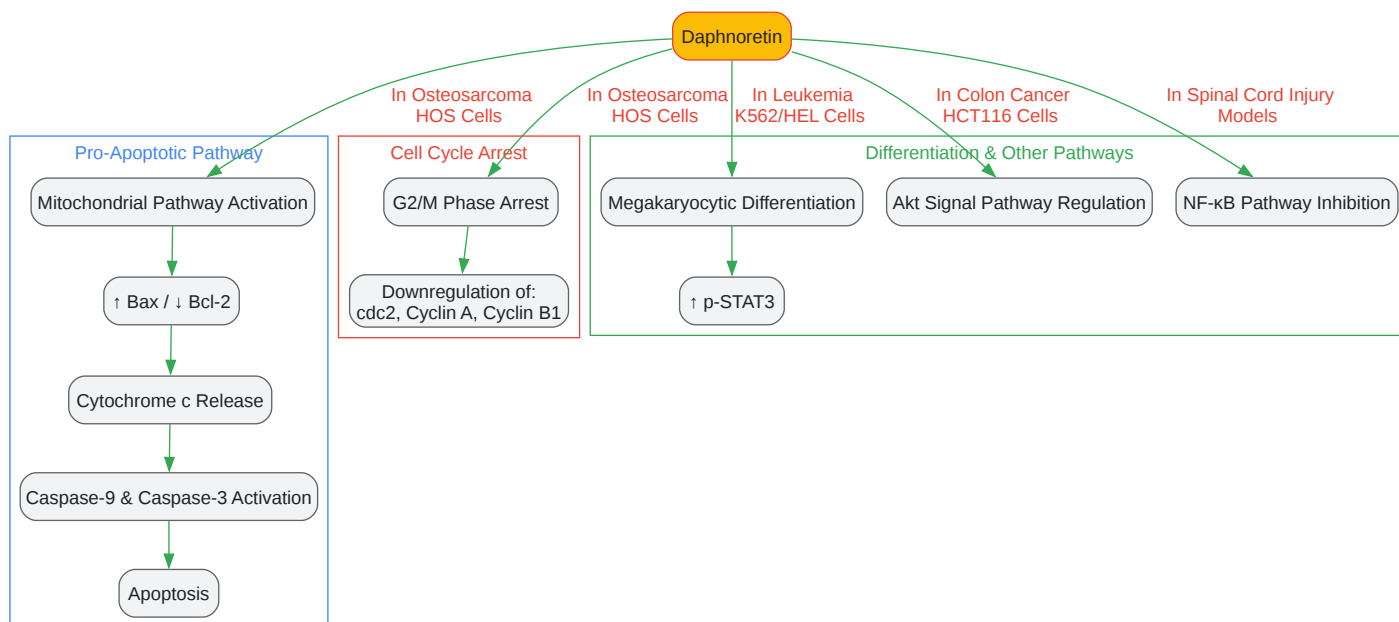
Daphnoretin

In Osteosarcoma HOS Cells

In Osteosarcoma HOS Cells

In Leukemia K562/HEL Cells

In Colon Cancer HCT116 Cells

In Spinal Cord Injury Models

Pro-Apoptotic Pathway

Mitochondrial Pathway Activation

↑ Bax / ↓ Bcl-2

Cytochrome c Release

Caspase-9 & Caspase-3 Activation

Apoptosis

Cell Cycle Arrest

G2/M Phase Arrest

Downregulation of: cdc2, Cyclin A, Cyclin B1

Differentiation & Other Pathways

Megakaryocytic Differentiation

↑ p-STAT3

Akt Signal Pathway Regulation

NF-κB Pathway Inhibition